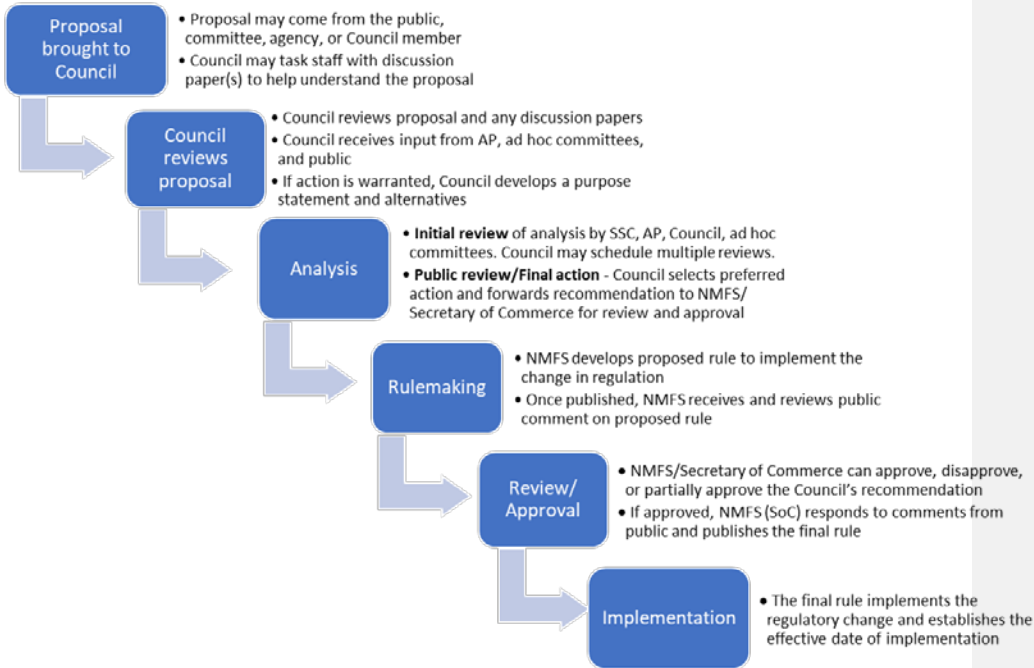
Proposal brought to Council

• Proposal may come from the public, committee, agency, or Council member
• Council may task staff with discussion paper(s) to help understand the proposal

Council reviews proposal

• Council reviews proposal and any discussion papers
• Council receives input from AP, ad hoc committees, and public
• If action is warranted, Council develops a purpose statement and alternatives

Analysis

• **Initial review** of analysis by SSC, AP, Council, ad hoc committees. Council may schedule multiple reviews.
• **Public review/Final action** - Council selects preferred action and forwards recommendation to NMFS/ Secretary of Commerce for review and approval

Rulemaking

• NMFS develops proposed rule to implement the change in regulation
• Once published, NMFS receives and reviews public comment on proposed rule

Review/ Approval

• NMFS/Secretary of Commerce can approve, disapprove, or partially approve the Council's recommendation
• If approved, NMFS (SoC) responds to comments from public and publishes the final rule

Implementation

• The final rule implements the regulatory change and establishes the effective date of implementation